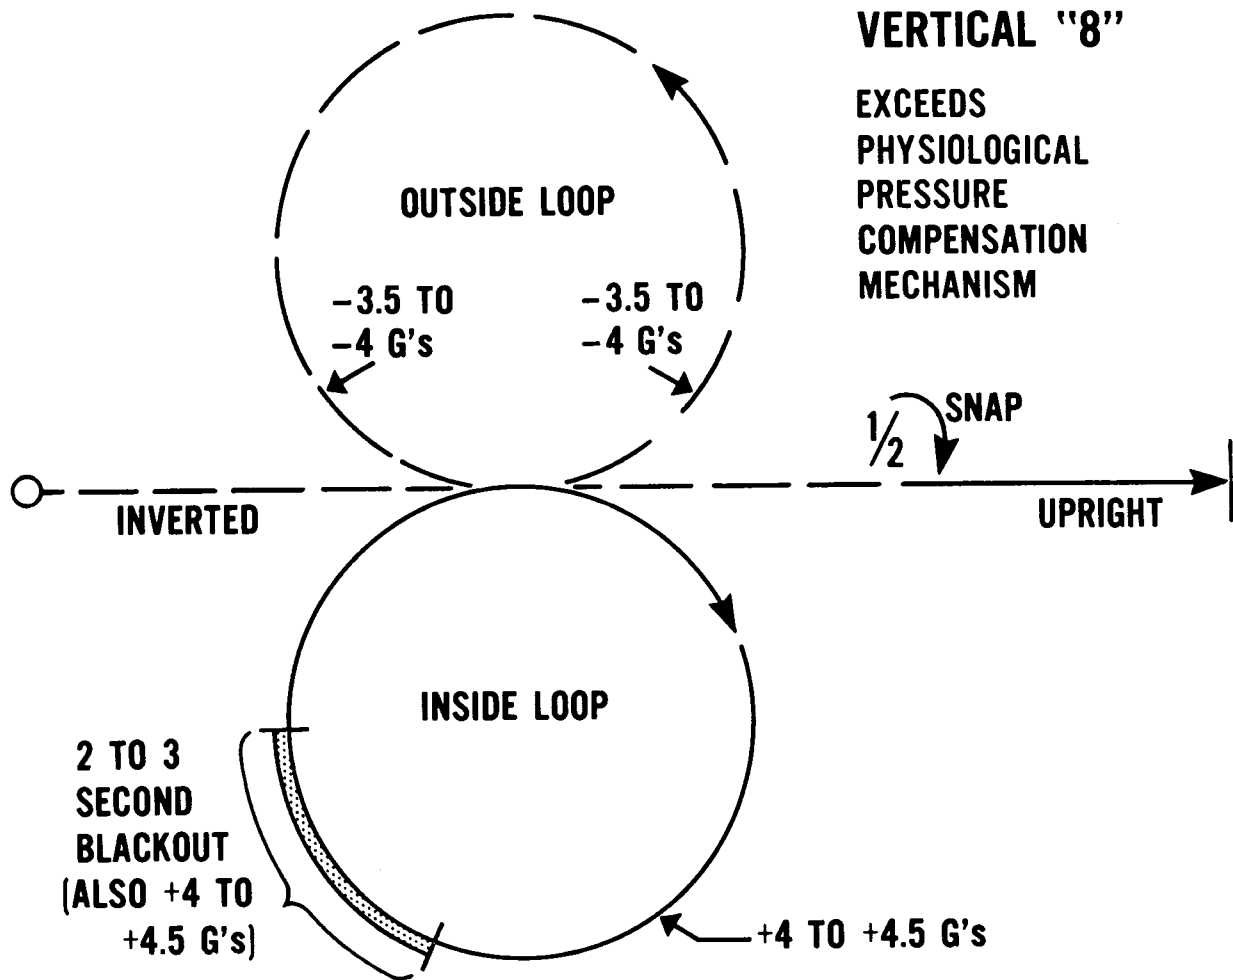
VERTICAL "8"

EXCEEDS PHYSIOLOGICAL PRESSURE COMPENSATION MECHANISM

OUTSIDE LOOP

−3.5 TO −4 G's

−3.5 TO −4 G's

$\frac{1}{2}$ SNAP

INVERTED

UPRIGHT

INSIDE LOOP

2 TO 3 SECOND BLACKOUT (ALSO +4 TO +4.5 G's)

+4 TO +4.5 G's